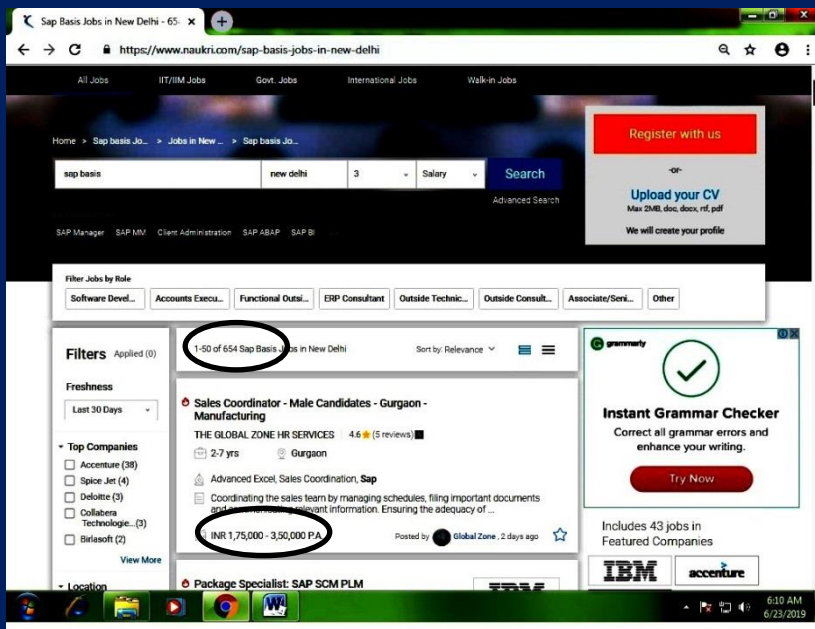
Sap Basis Jobs in New Delhi - 654

https://www.naukri.com/sap-basis-jobs-in-new-delhi

All Jobs IIT/IIM Jobs Govt. Jobs International Jobs Walk-in Jobs

Home > Sap basis Jo... > Jobs in New ... > Sap basis Jo...

sap basis new delhi 3 Salary Search

Advanced Search

SAP Manager SAP MM Client Administration SAP ABAP SAP BI

Register with us

-or-

Upload your CV

Max 2MB, doc, docx, rtf, pdf

We will create your profile

Filter Jobs by Role

Software Devel... Accounts Execu... Functional Outsi... ERP Consultant Outside Technic... Outside Consult... Associate/Seni... Other

Filters Applied (0)

Freshness

Last 30 Days

Top Companies

Accenture (38)

Spice Jet (4)

Deloitte (3)

Collabera Technologie...(3)

Birlasoft (2)

View More

Location

1-50 of 654 Sap Basis Jobs in New Delhi

Sort by: Relevance

Sales Coordinator - Male Candidates - Gurgaon - Manufacturing

THE GLOBAL ZONE HR SERVICES 4.6 (5 reviews)

2-7 yrs Gurgaon

Advanced Excel, Sales Coordination, Sap

Coordinating the sales team by managing schedules, filing important documents and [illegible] relevant information. Ensuring the adequacy of ...

INR 1,75,000 - 3,50,000 P.A.

Posted by Global Zone, 2 days ago

Package Specialist: SAP SCM PLM

grammarly

Instant Grammar Checker

Correct all grammar errors and enhance your writing.

Try Now

Includes 43 jobs in Featured Companies

IBM accenture

6:10 AM
6/23/2019